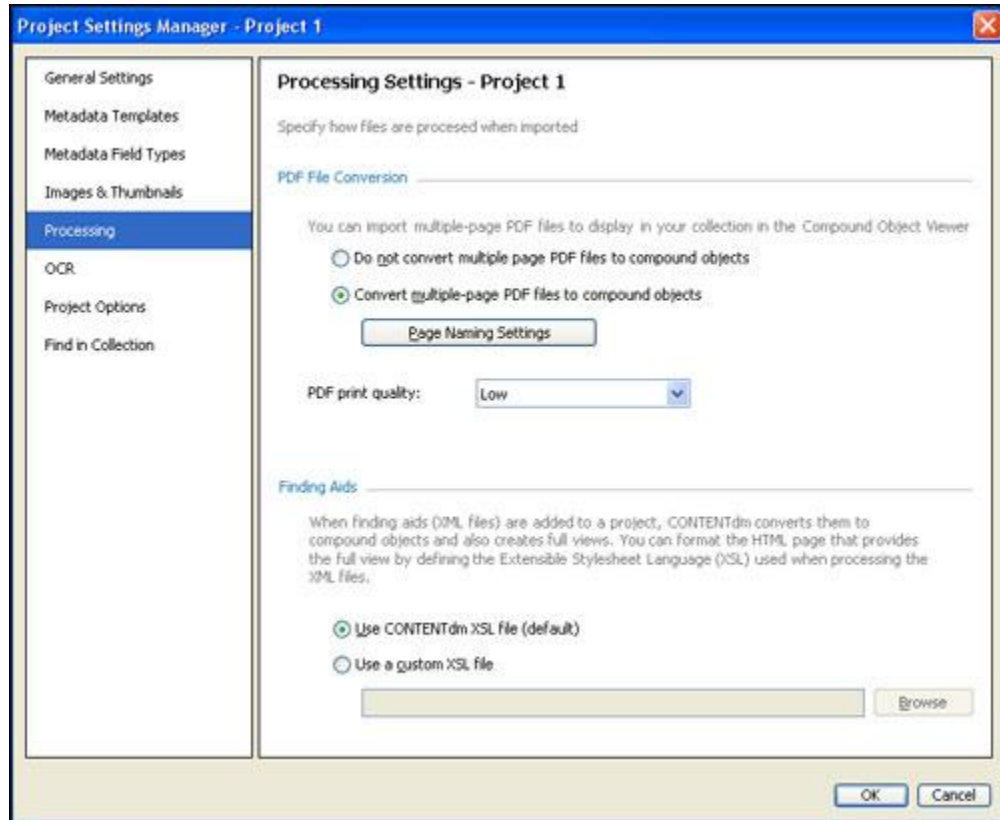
Project Settings Manager - Project 1

General Settings
Metadata Templates
Metadata Field Types
Images & Thumbnails
Processing
OCR
Project Options
Find in Collection

Processing Settings - Project 1

Specify how files are procesed when imported

PDF File Conversion

You can import multiple-page PDF files to display in your collection in the Compound Object Viewer

Do not convert multiple page PDF files to compound objects

Convert multiple-page PDF files to compound objects

Page Naming Settings

PDF print quality: Low

Finding Aids

When finding aids (XML files) are added to a project, CONTENTdm converts them to compound objects and also creates full views. You can format the HTML page that provides the full view by defining the Extensible Stylesheet Language (XSL) used when processing the XML files.

Use CONTENTdm XSL file (default)

Use a custom XSL file

Browse

OK Cancel